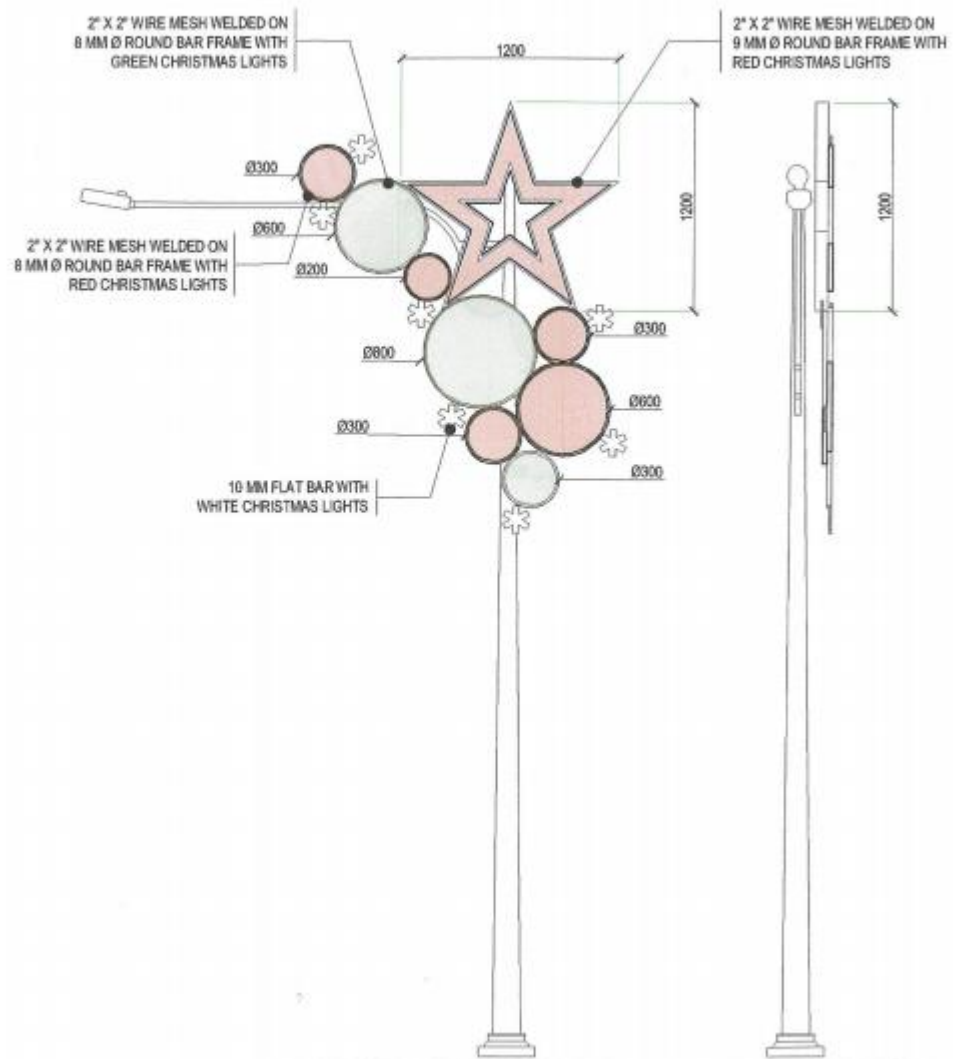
2" X 2" WIRE MESH WELDED ON 8 MM Ø ROUND BAR FRAME WITH GREEN CHRISTMAS LIGHTS

2" X 2" WIRE MESH WELDED ON 9 MM Ø ROUND BAR FRAME WITH RED CHRISTMAS LIGHTS

1200

1200

1200

Ø300

Ø600

2" X 2" WIRE MESH WELDED ON 8 MM Ø ROUND BAR FRAME WITH RED CHRISTMAS LIGHTS

Ø200

Ø300

Ø800

Ø600

Ø300

Ø300

10 MM FLAT BAR WITH WHITE CHRISTMAS LIGHTS